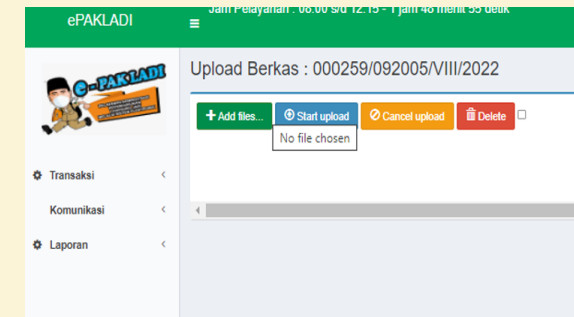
ePAKLADI

Jam Pelayanan : 08.00 s/d 12.15 - 1 jam 48 menit 55 detik

e-PAKLADI

Upload Berkas : 000259/092005/VIII/2022

+ Add files...
Start upload
Cancel upload
Delete

No file chosen

Transaksi

Komunikasi

Laporan